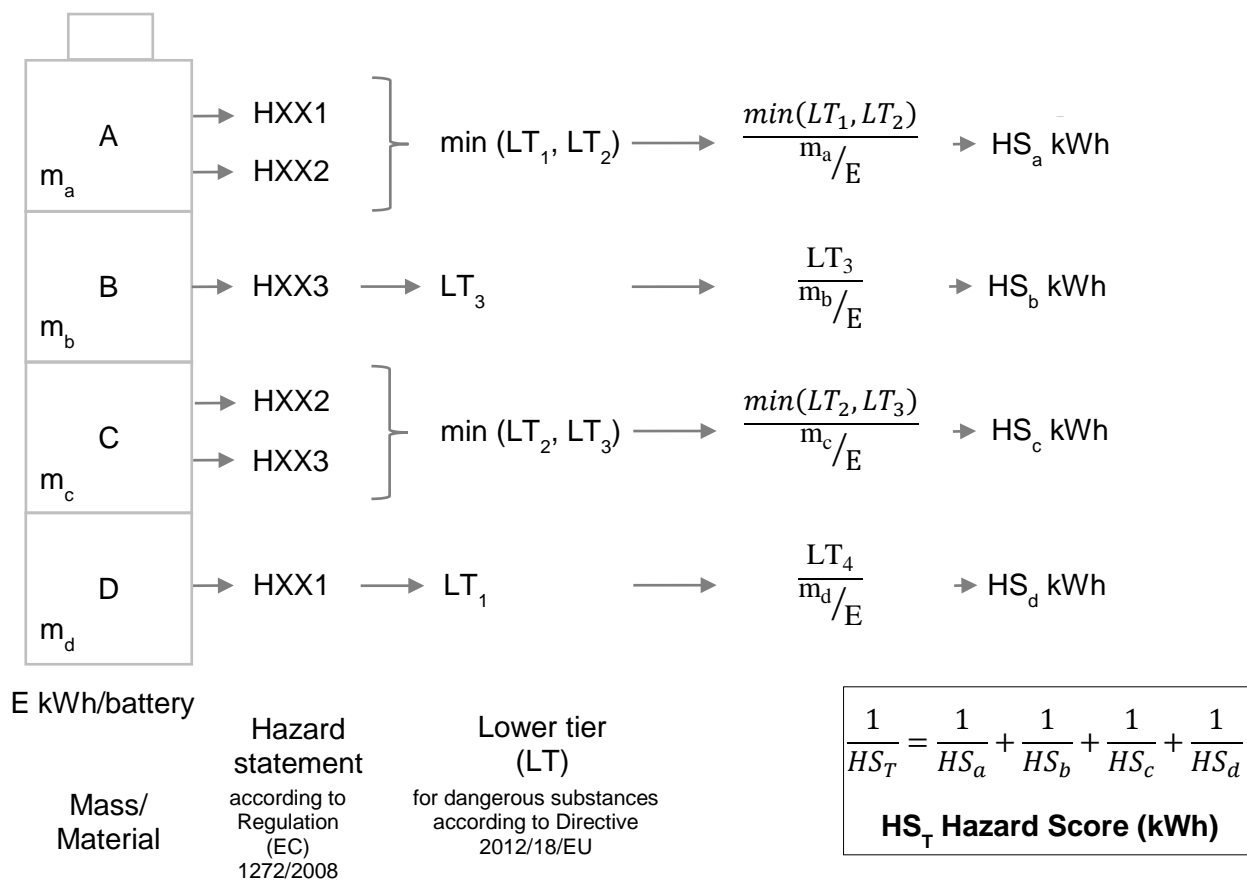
A
$m_a$
HXX1
HXX2
min ($LT_1$, $LT_2$)
$\frac{min(LT_1, LT_2)}{m_a/E}$
$HS_a$ kWh

B
$m_b$
HXX3
$LT_3$
$\frac{LT_3}{m_b/E}$
$HS_b$ kWh

C
$m_c$
HXX2
HXX3
min ($LT_2$, $LT_3$)
$\frac{min(LT_2, LT_3)}{m_c/E}$
$HS_c$ kWh

D
$m_d$
HXX1
$LT_1$
$\frac{LT_4}{m_d/E}$
$HS_d$ kWh

E kWh/battery

Mass/ Material

Hazard statement
according to Regulation (EC) 1272/2008

Lower tier (LT)
for dangerous substances according to Directive 2012/18/EU

$\frac{1}{HS_T} = \frac{1}{HS_a} + \frac{1}{HS_b} + \frac{1}{HS_c} + \frac{1}{HS_d}$
$HS_T$ Hazard Score (kWh)